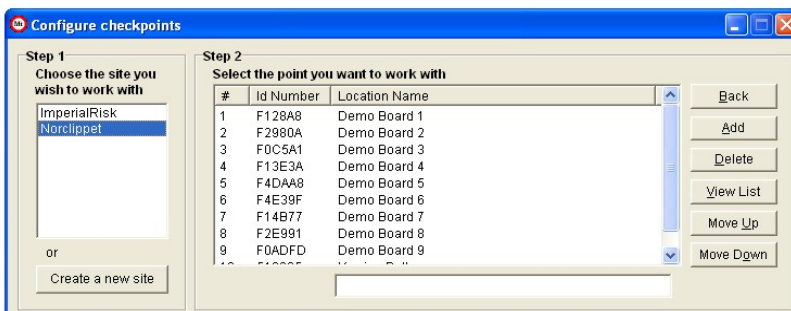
Configure checkpoints

Step 1
Choose the site you wish to work with

ImperialRisk
Norclippet

or

Create a new site

Step 2
Select the point you want to work with

| # | Id Number | Location Name |
|---|---|---|
| 1 | F128A8 | Demo Board 1 |
| 2 | F2980A | Demo Board 2 |
| 3 | F0C5A1 | Demo Board 3 |
| 4 | F13E3A | Demo Board 4 |
| 5 | F4DAA8 | Demo Board 5 |
| 6 | F4E39F | Demo Board 6 |
| 7 | F14B77 | Demo Board 7 |
| 8 | F2E991 | Demo Board 8 |
| 9 | F0ADFD | Demo Board 9 |
| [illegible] | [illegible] | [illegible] |

Back
Add
Delete
View List
Move Up
Move Down